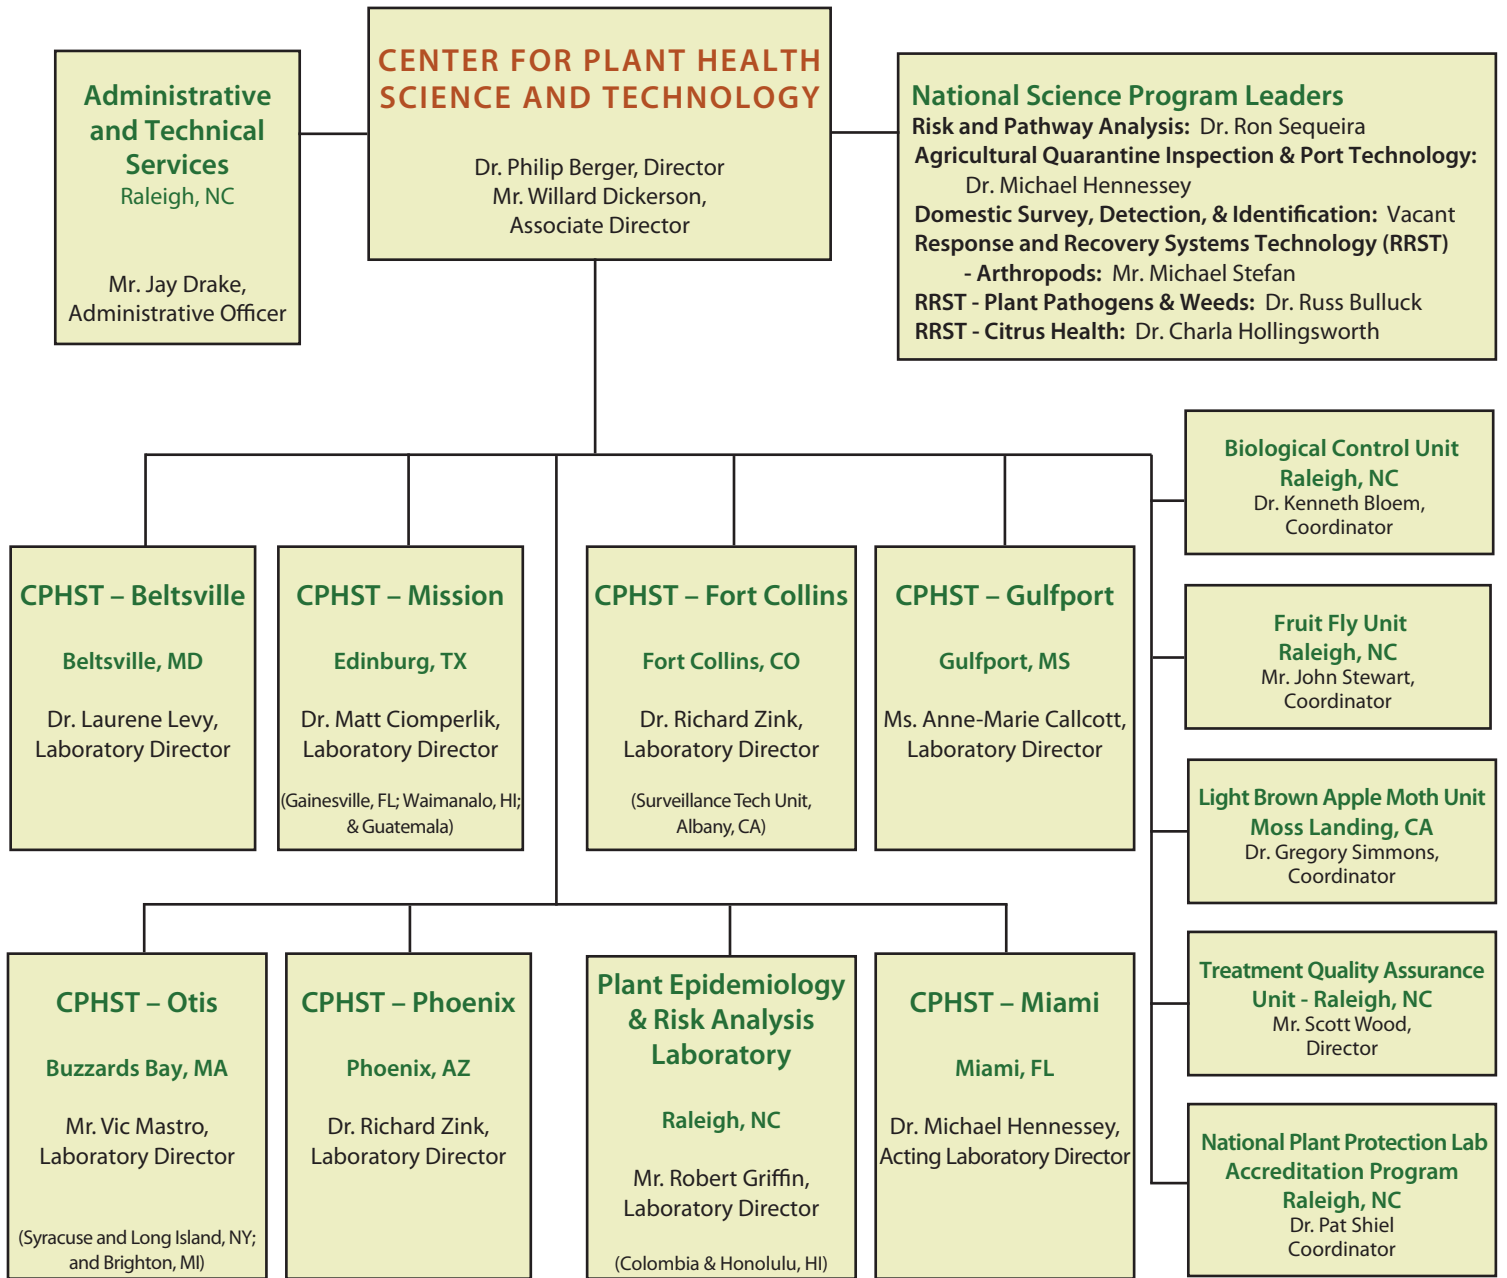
Administrative and Technical Services
Raleigh, NC

Mr. Jay Drake,
Administrative Officer

CENTER FOR PLANT HEALTH SCIENCE AND TECHNOLOGY

Dr. Philip Berger, Director
Mr. Willard Dickerson,
Associate Director

National Science Program Leaders
Risk and Pathway Analysis: Dr. Ron Sequeira
Agricultural Quarantine Inspection & Port Technology: Dr. Michael Hennessey
Domestic Survey, Detection, & Identification: Vacant
Response and Recovery Systems Technology (RRST) - Arthropods: Mr. Michael Stefan
RRST - Plant Pathogens & Weeds: Dr. Russ Bulluck
RRST - Citrus Health: Dr. Charla Hollingsworth

Biological Control Unit
Raleigh, NC
Dr. Kenneth Bloem,
Coordinator

CPHST – Beltsville
Beltsville, MD
Dr. Laurene Levy,
Laboratory Director

CPHST – Mission
Edinburg, TX
Dr. Matt Ciomperlik,
Laboratory Director
(Gainesville, FL; Waimanalo, HI; & Guatemala)

CPHST – Fort Collins
Fort Collins, CO
Dr. Richard Zink,
Laboratory Director
(Surveillance Tech Unit, Albany, CA)

CPHST – Gulfport
Gulfport, MS
Ms. Anne-Marie Callcott,
Laboratory Director

Fruit Fly Unit
Raleigh, NC
Mr. John Stewart,
Coordinator

Light Brown Apple Moth Unit
Moss Landing, CA
Dr. Gregory Simmons,
Coordinator

CPHST – Otis
Buzzards Bay, MA
Mr. Vic Mastro,
Laboratory Director
(Syracuse and Long Island, NY; and Brighton, MI)

CPHST – Phoenix
Phoenix, AZ
Dr. Richard Zink,
Laboratory Director

Plant Epidemiology & Risk Analysis Laboratory
Raleigh, NC
Mr. Robert Griffin,
Laboratory Director
(Colombia & Honolulu, HI)

CPHST – Miami
Miami, FL
Dr. Michael Hennessey,
Acting Laboratory Director

Treatment Quality Assurance Unit - Raleigh, NC
Mr. Scott Wood,
Director

National Plant Protection Lab Accreditation Program
Raleigh, NC
Dr. Pat Shiel
Coordinator